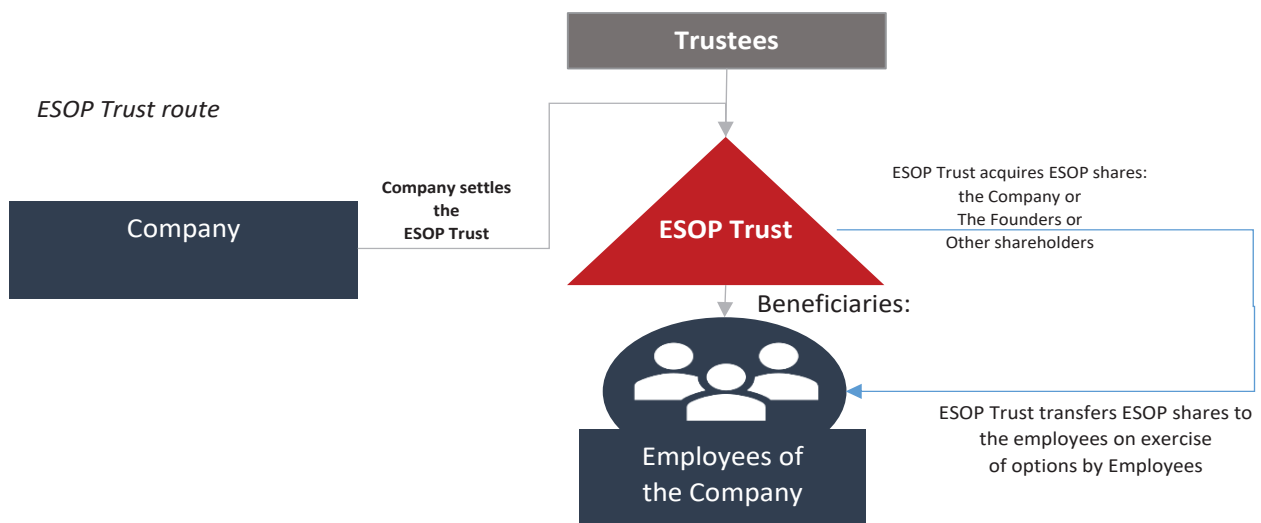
Trustees

ESOP Trust route

Company

Company settles the ESOP Trust

ESOP Trust

ESOP Trust acquires ESOP shares:
the Company or
The Founders or
Other shareholders

Beneficiaries:

Employees of the Company

ESOP Trust transfers ESOP shares to the employees on exercise of options by Employees